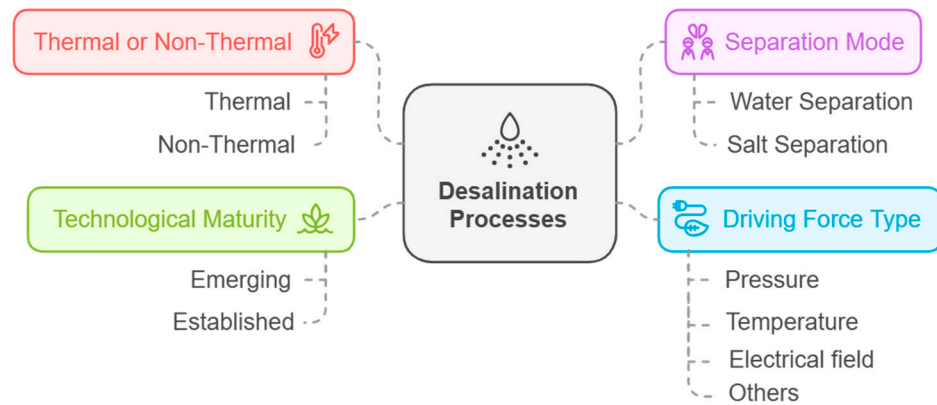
Thermal or Non-Thermal

Thermal

Non-Thermal

Separation Mode

Water Separation

Salt Separation

Desalination Processes

Technological Maturity

Emerging

Established

Driving Force Type

Pressure

Temperature

Electrical field

Others